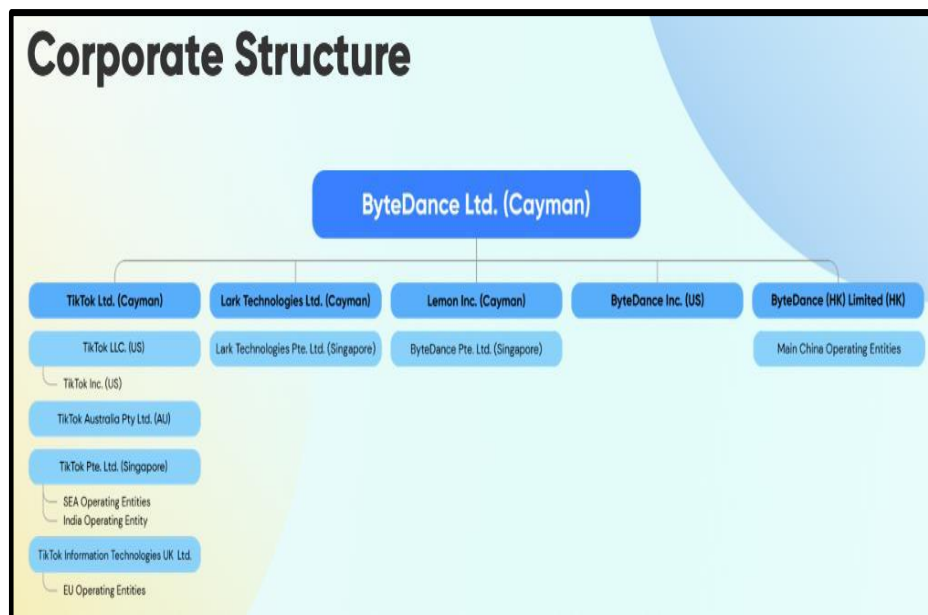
Corporate Structure

ByteDance Ltd. (Cayman)

TikTok Ltd. (Cayman)

TikTok LLC. (US)

TikTok Inc. (US)

TikTok Australia Pty Ltd. (AU)

TikTok Pte. Ltd. (Singapore)

SEA Operating Entities

India Operating Entity

TikTok Information Technologies UK Ltd.

EU Operating Entities

Lark Technologies Ltd. (Cayman)

Lark Technologies Pte. Ltd. (Singapore)

Lemon Inc. (Cayman)

ByteDance Pte. Ltd. (Singapore)

ByteDance Inc. (US)

ByteDance (HK) Limited (HK)

Main China Operating Entities